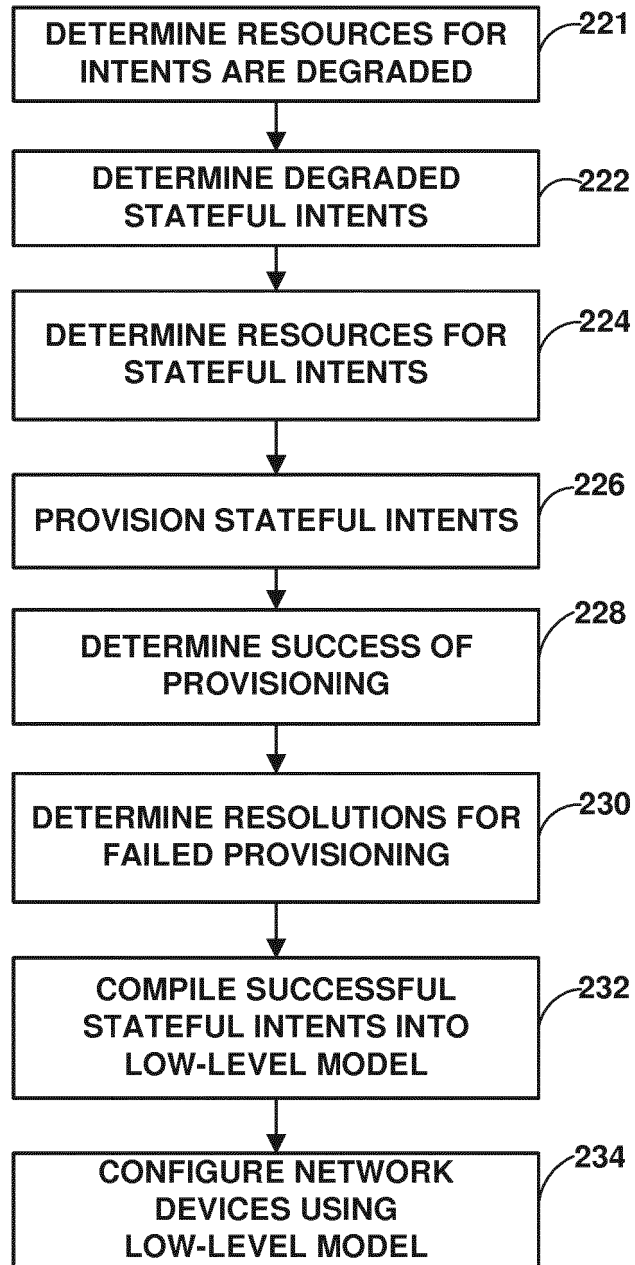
DETERMINE RESOURCES FOR INTENTS ARE DEGRADED

221

DETERMINE DEGRADED STATEFUL INTENTS

222

DETERMINE RESOURCES FOR STATEFUL INTENTS

224

PROVISION STATEFUL INTENTS

226

DETERMINE SUCCESS OF PROVISIONING

228

DETERMINE RESOLUTIONS FOR FAILED PROVISIONING

230

COMPILE SUCCESSFUL STATEFUL INTENTS INTO LOW-LEVEL MODEL

232

CONFIGURE NETWORK DEVICES USING LOW-LEVEL MODEL

234